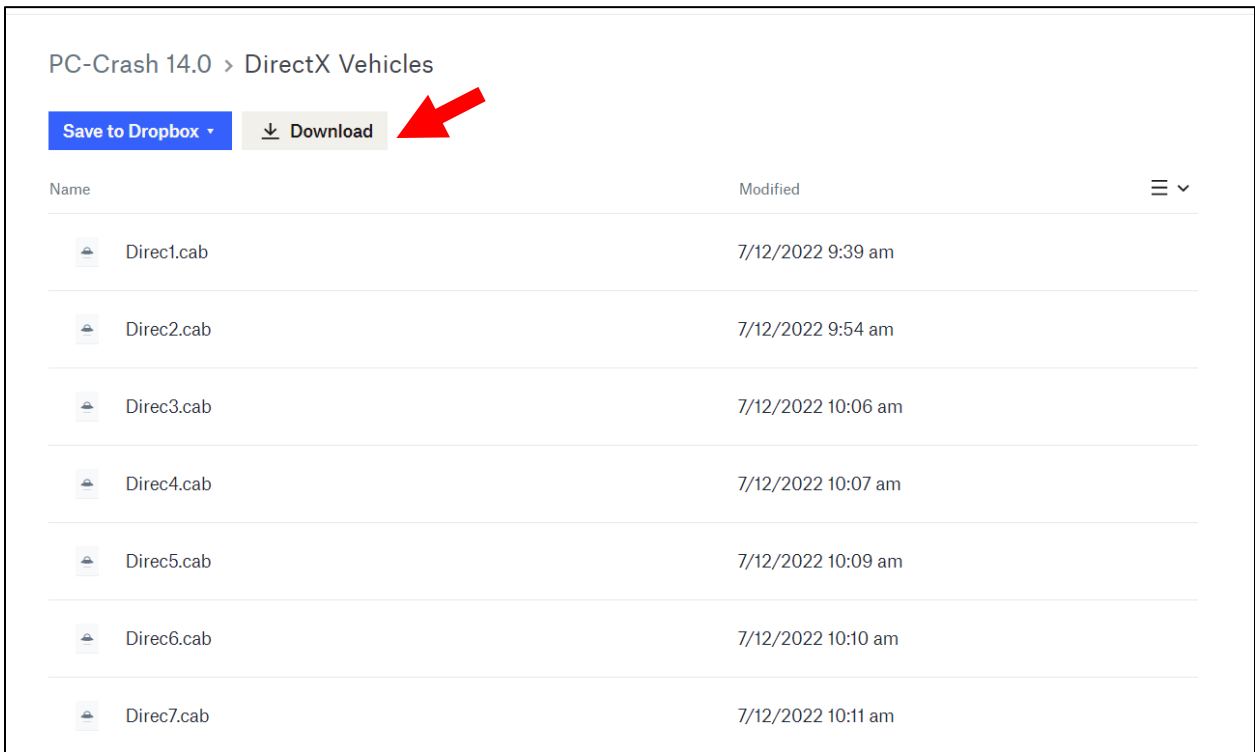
PC-Crash 14.0 > DirectX Vehicles

Save to Dropbox ▾

Download

| Name | Modified |
|---|---|
| Direc1.cab | 7/12/2022 9:39 am |
| Direc2.cab | 7/12/2022 9:54 am |
| Direc3.cab | 7/12/2022 10:06 am |
| Direc4.cab | 7/12/2022 10:07 am |
| Direc5.cab | 7/12/2022 10:09 am |
| Direc6.cab | 7/12/2022 10:10 am |
| Direc7.cab | 7/12/2022 10:11 am |